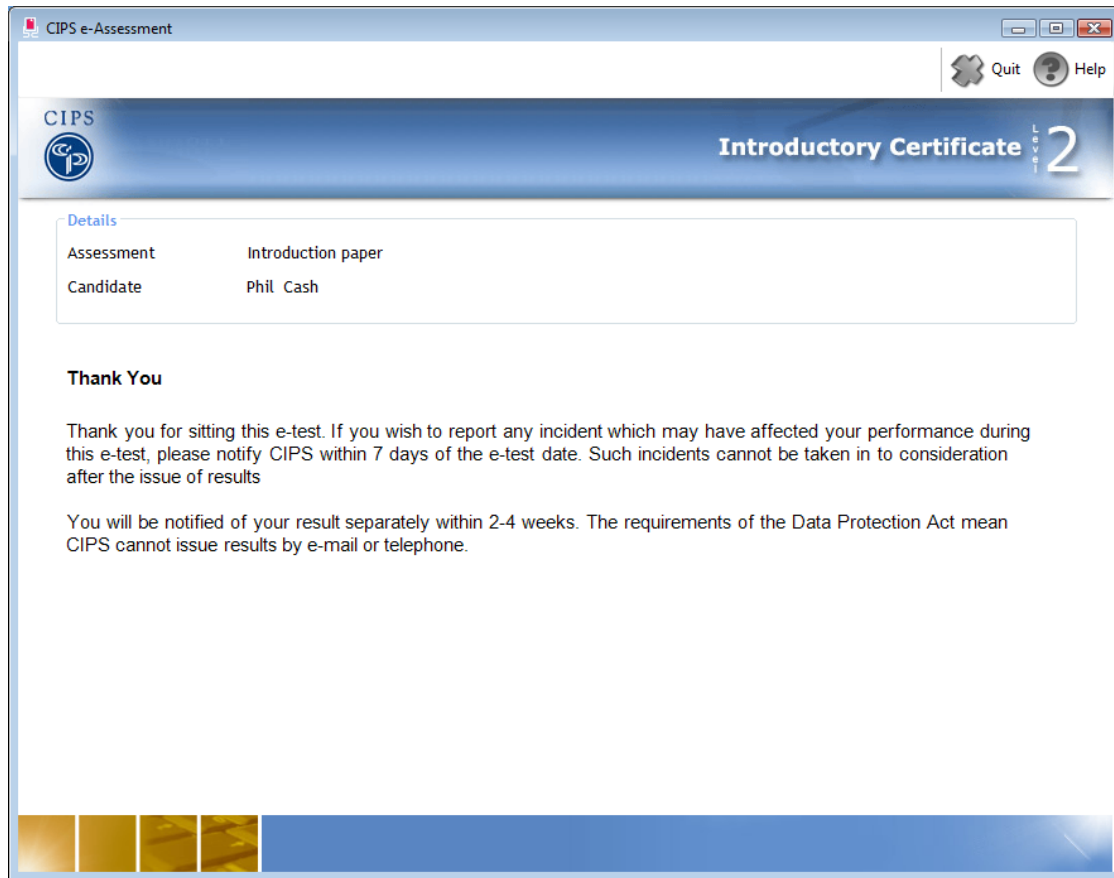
CIPS e-Assessment

Quit Help

CIPS

Introductory Certificate Level 2

Details

| Assessment | Introduction paper |
|---|---|
| Candidate | Phil Cash |

Thank You

Thank you for sitting this e-test. If you wish to report any incident which may have affected your performance during this e-test, please notify CIPS within 7 days of the e-test date. Such incidents cannot be taken in to consideration after the issue of results

You will be notified of your result separately within 2-4 weeks. The requirements of the Data Protection Act mean CIPS cannot issue results by e-mail or telephone.